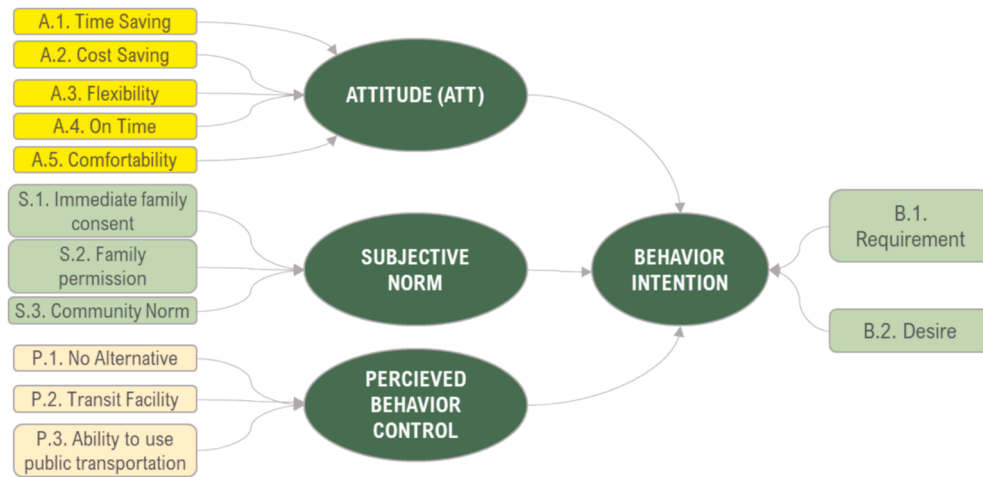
A.1. Time Saving

A.2. Cost Saving

A.3. Flexibility

A.4. On Time

A.5. Comfortability

ATTITUDE (ATT)

S.1. Immediate family consent

S.2. Family permission

S.3. Community Norm

SUBJECTIVE NORM

BEHAVIOR INTENTION

B.1. Requirement

B.2. Desire

P.1. No Alternative

P.2. Transit Facility

P.3. Ability to use public transportation

PERCIEVED BEHAVIOR CONTROL